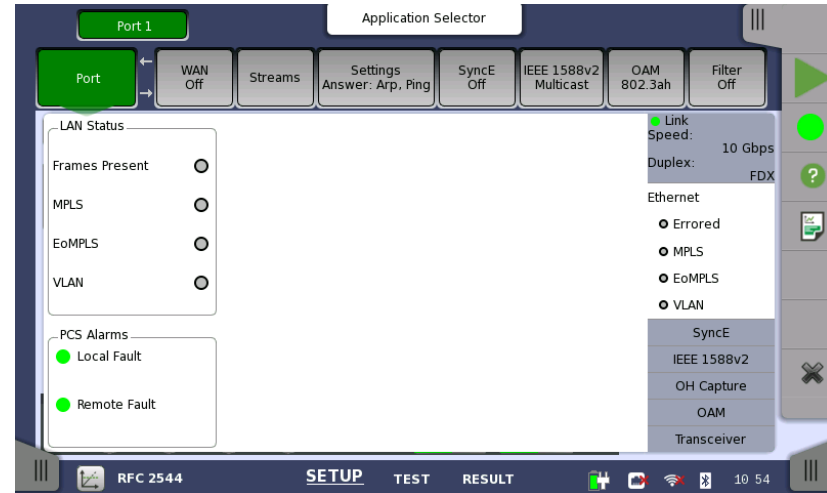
Port 1

Application Selector

Port

WAN Off

Streams

Settings Answer: Arp, Ping

SyncE Off

IEEE 1588v2 Multicast

OAM 802.3ah

Filter Off

LAN Status

Frames Present

MPLS

EoMPLS

VLAN

PCS Alarms

Local Fault

Remote Fault

Link

Speed: 10 Gbps

Duplex: FDX

Ethernet

Errored

MPLS

EoMPLS

VLAN

SyncE

IEEE 1588v2

OH Capture

OAM

Transceiver

RFC 2544

SETUP

TEST

RESULT

10 54